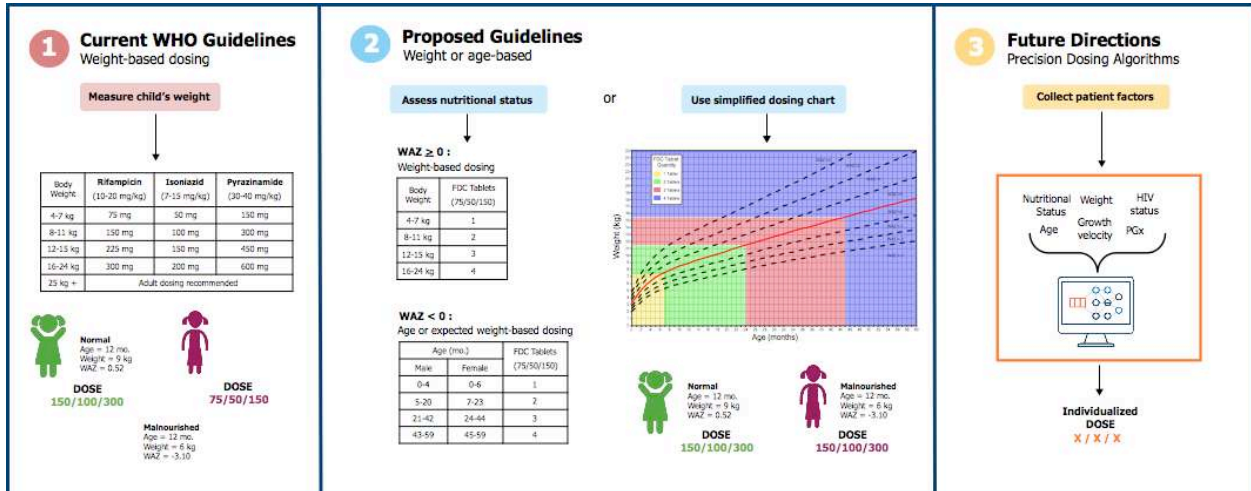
1 Current WHO Guidelines
Weight-based dosing

Measure child's weight

| Body Weight | Rifampicin (10-20 mg/kg) | Isoniazid (7-15 mg/kg) | Pyrazinamide (30-40 mg/kg) |
|---|---|---|---|
| 4-7 kg | 75 mg | 50 mg | 150 mg |
| 8-11 kg | 150 mg | 100 mg | 300 mg |
| 12-15 kg | 225 mg | 150 mg | 450 mg |
| 16-24 kg | 300 mg | 200 mg | 600 mg |
| 25 kg + | Adult dosing recommended | | |

Normal
Age = 12 mo.
Weight = 9 kg
WAZ = 0.52

DOSE
150/100/300

DOSE
75/50/150

Malnourished
Age = 12 mo.
Weight = 6 kg
WAZ = -3.10

2 Proposed Guidelines
Weight or age-based

Assess nutritional status

or

Use simplified dosing chart

WAZ $\geq 0$ :
Weight-based dosing

| Body Weight | FDC Tablets (75/50/150) |
|---|---|
| 4-7 kg | 1 |
| 8-11 kg | 2 |
| 12-15 kg | 3 |
| 16-24 kg | 4 |

WAZ < 0 :
Age or expected weight-based dosing

| Age (mo.) Male | Age (mo.) Female | FDC Tablets (75/50/150) |
|---|---|---|
| 0-4 | 0-6 | 1 |
| 5-20 | 7-23 | 2 |
| 21-42 | 24-44 | 3 |
| 43-59 | 45-59 | 4 |

FDC Tablet Quantity
1 Tablet
2 Tablets
3 Tablets
4 Tablets

Weight (kg)
Age (months)

Normal
Age = 12 mo.
Weight = 9 kg
WAZ = 0.52

DOSE
150/100/300

Malnourished
Age = 12 mo.
Weight = 6 kg
WAZ = -3.10

DOSE
150/100/300

3 Future Directions
Precision Dosing Algorithms

Collect patient factors

Nutritional Status
Weight
HIV status
Age
Growth velocity
PGx

Individualized
DOSE
X / X / X